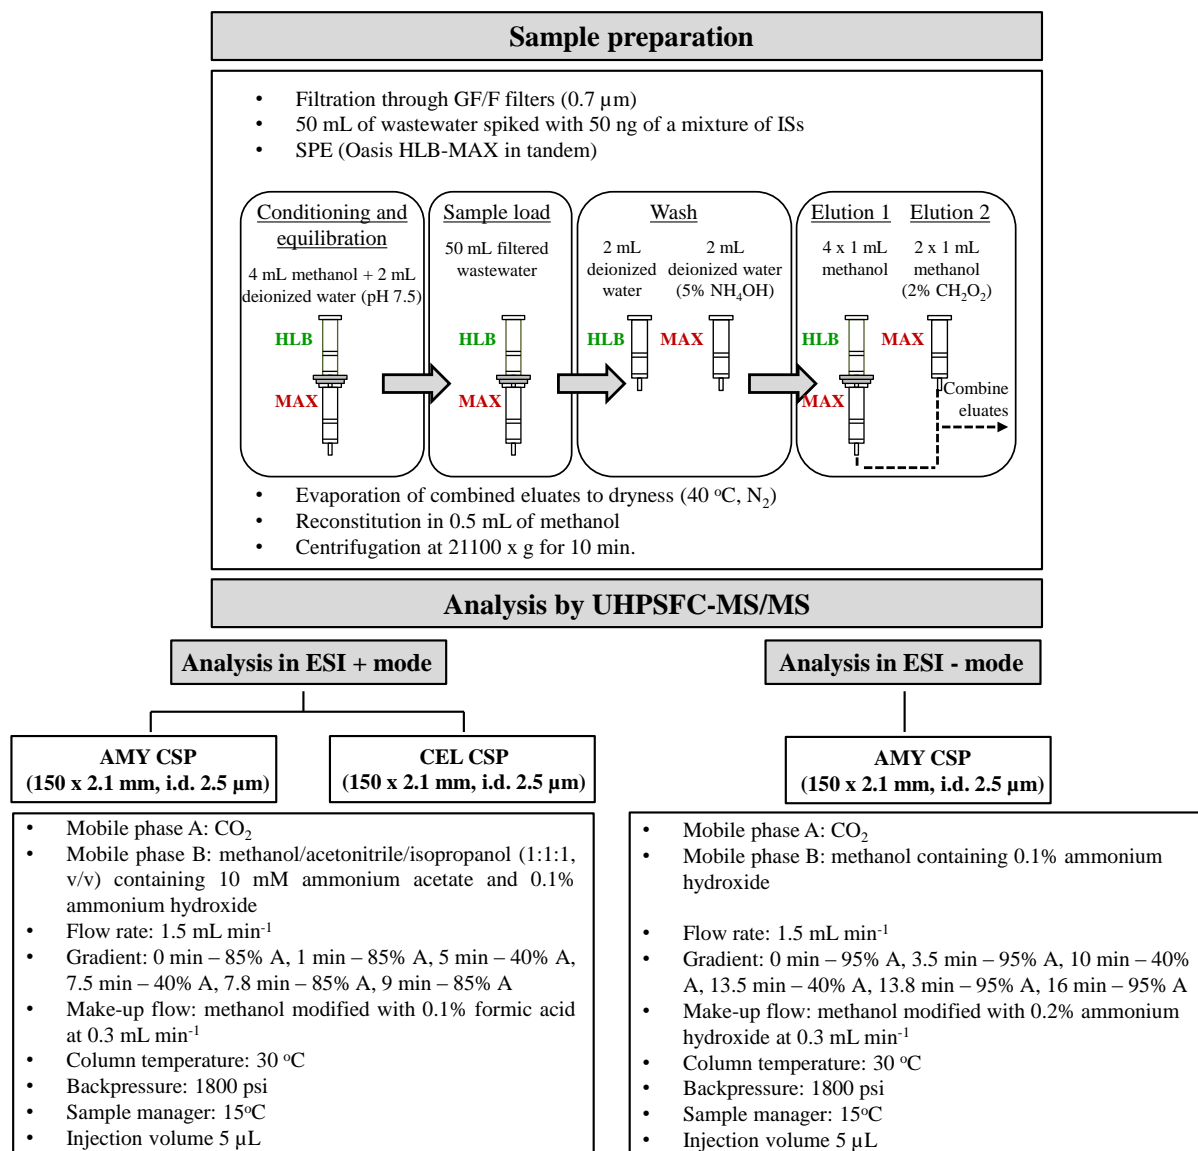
**Sample preparation**

- Filtration through GF/F filters (0.7 µm)
- 50 mL of wastewater spiked with 50 ng of a mixture of ISs
- SPE (Oasis HLB-MAX in tandem)

Conditioning and equilibration
4 mL methanol + 2 mL deionized water (pH 7.5)
HLB
MAX

Sample load
50 mL filtered wastewater
HLB
MAX

Wash
2 mL deionized water
2 mL deionized water (5% $NH_4OH$)
HLB
MAX

Elution 1
4 x 1 mL methanol
Elution 2
2 x 1 mL methanol (2% $CH_2O_2$)
HLB
MAX
MAX
Combine eluates

- Evaporation of combined eluates to dryness (40 °C, $N_2$)
- Reconstitution in 0.5 mL of methanol
- Centrifugation at 21100 x g for 10 min.

**Analysis by UHPSFC-MS/MS**

**Analysis in ESI + mode**

**AMY CSP (150 x 2.1 mm, i.d. 2.5 µm)**

**CEL CSP (150 x 2.1 mm, i.d. 2.5 µm)**

- Mobile phase A: $CO_2$
- Mobile phase B: methanol/acetonitrile/isopropanol (1:1:1, v/v) containing 10 mM ammonium acetate and 0.1% ammonium hydroxide
- Flow rate: 1.5 mL min$^{-1}$
- Gradient: 0 min – 85% A, 1 min – 85% A, 5 min – 40% A, 7.5 min – 40% A, 7.8 min – 85% A, 9 min – 85% A
- Make-up flow: methanol modified with 0.1% formic acid at 0.3 mL min$^{-1}$
- Column temperature: 30 °C
- Backpressure: 1800 psi
- Sample manager: 15°C
- Injection volume 5 µL

**Analysis in ESI - mode**

**AMY CSP (150 x 2.1 mm, i.d. 2.5 µm)**

- Mobile phase A: $CO_2$
- Mobile phase B: methanol containing 0.1% ammonium hydroxide
- Flow rate: 1.5 mL min$^{-1}$
- Gradient: 0 min – 95% A, 3.5 min – 95% A, 10 min – 40% A, 13.5 min – 40% A, 13.8 min – 95% A, 16 min – 95% A
- Make-up flow: methanol modified with 0.2% ammonium hydroxide at 0.3 mL min$^{-1}$
- Column temperature: 30 °C
- Backpressure: 1800 psi
- Sample manager: 15°C
- Injection volume 5 µL